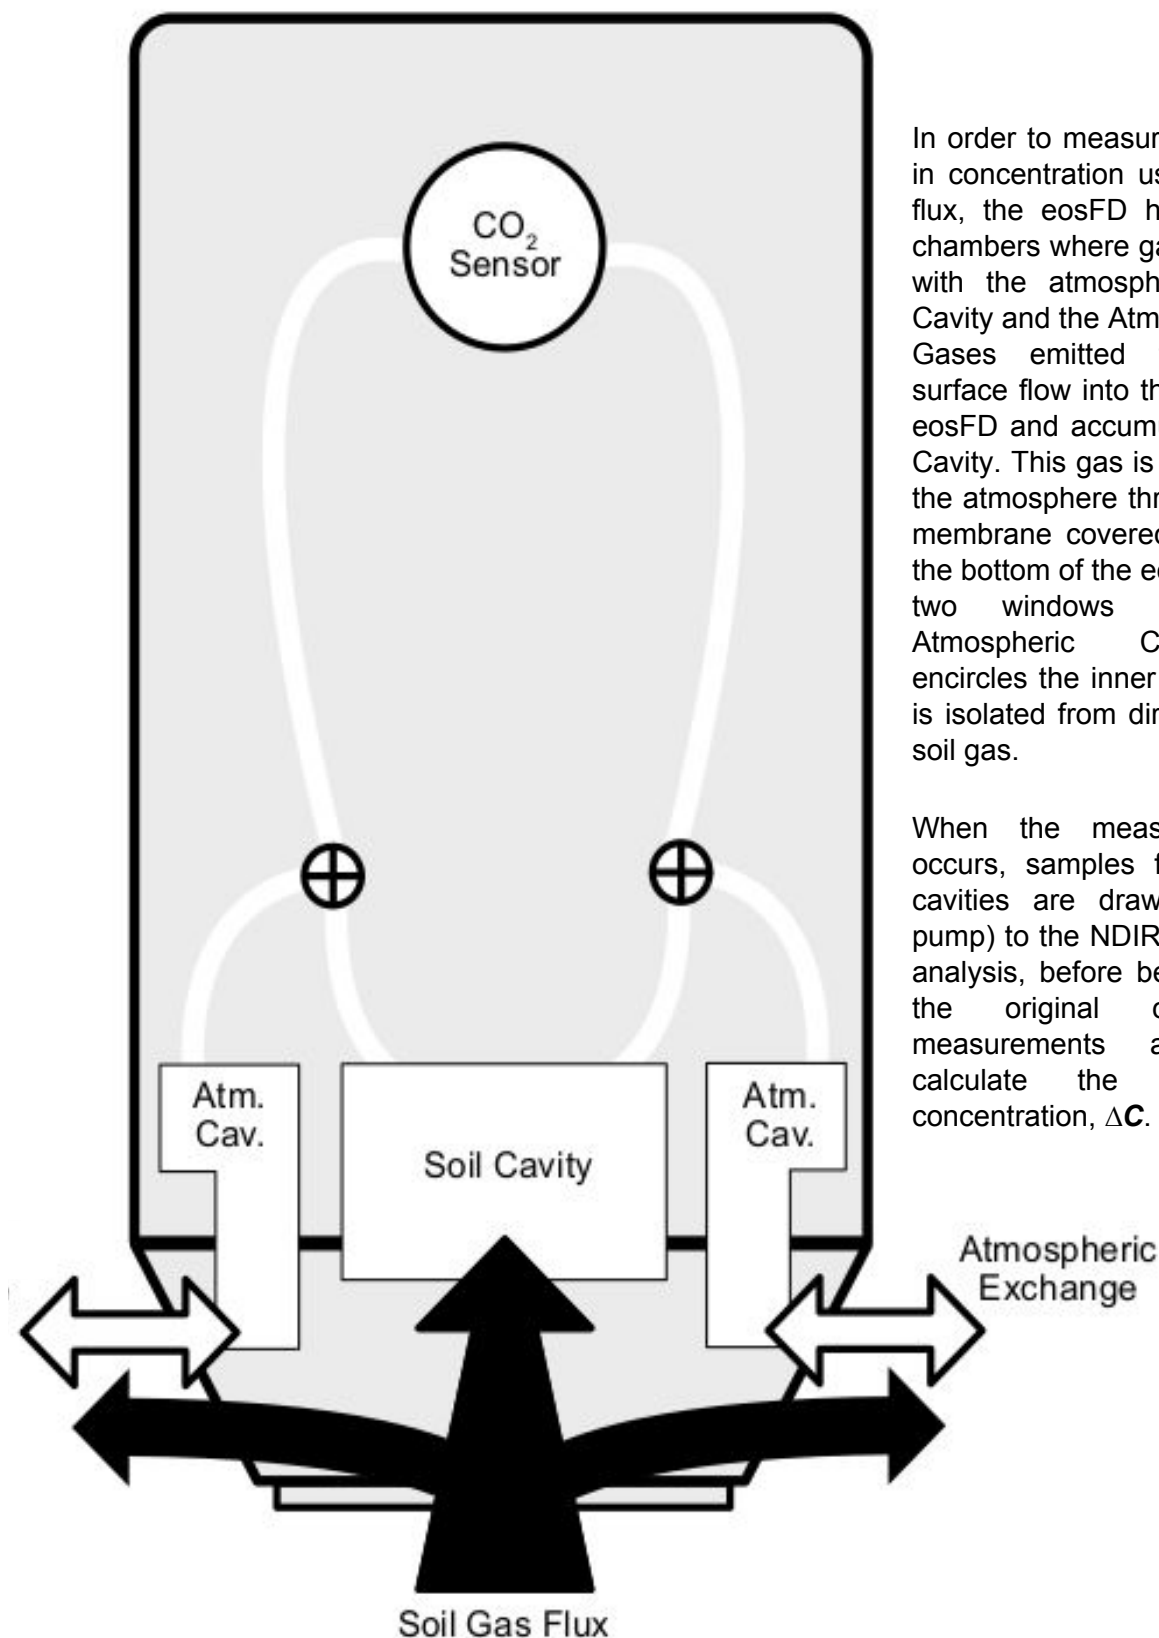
$CO_2$ Sensor

Atm. Cav.

Soil Cavity

Atm. Cav.

Atmospheric Exchange

Soil Gas Flux

In order to measur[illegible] in concentration us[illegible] flux, the eosFD h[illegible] chambers where ga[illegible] with the atmosph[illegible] Cavity and the Atm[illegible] Gases emitted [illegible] surface flow into th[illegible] eosFD and accum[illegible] Cavity. This gas is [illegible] the atmosphere thr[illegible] membrane covered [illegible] the bottom of the e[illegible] two windows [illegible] Atmospheric C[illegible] encircles the inner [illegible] is isolated from dir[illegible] soil gas.

When the meas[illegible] occurs, samples f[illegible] cavities are draw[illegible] pump) to the NDIR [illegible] analysis, before be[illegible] the original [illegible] measurements a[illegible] calculate the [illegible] concentration, $\Delta C$.